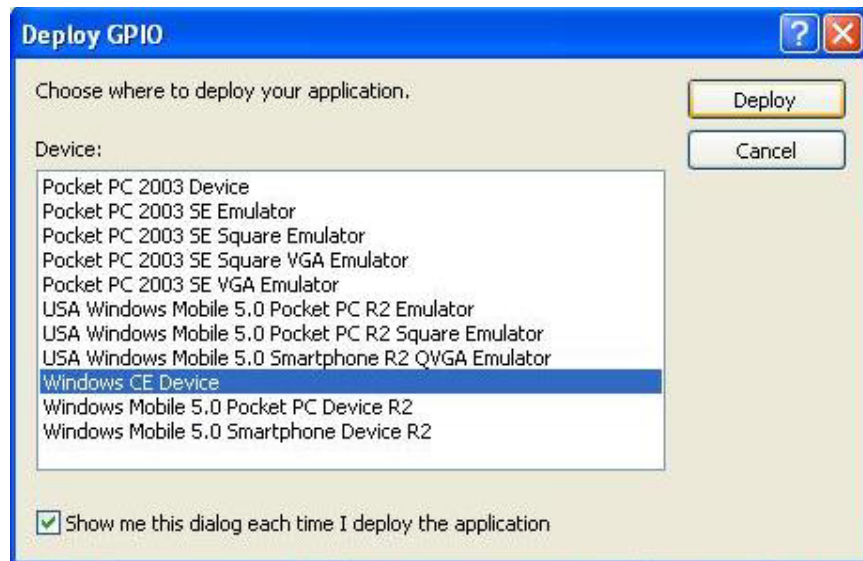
Deploy GPIO

?

Choose where to deploy your application.

Deploy

Cancel

Device:

Pocket PC 2003 Device
Pocket PC 2003 SE Emulator
Pocket PC 2003 SE Square Emulator
Pocket PC 2003 SE Square VGA Emulator
Pocket PC 2003 SE VGA Emulator
USA Windows Mobile 5.0 Pocket PC R2 Emulator
USA Windows Mobile 5.0 Pocket PC R2 Square Emulator
USA Windows Mobile 5.0 Smartphone R2 QVGA Emulator
Windows CE Device
Windows Mobile 5.0 Pocket PC Device R2
Windows Mobile 5.0 Smartphone Device R2

Show me this dialog each time I deploy the application